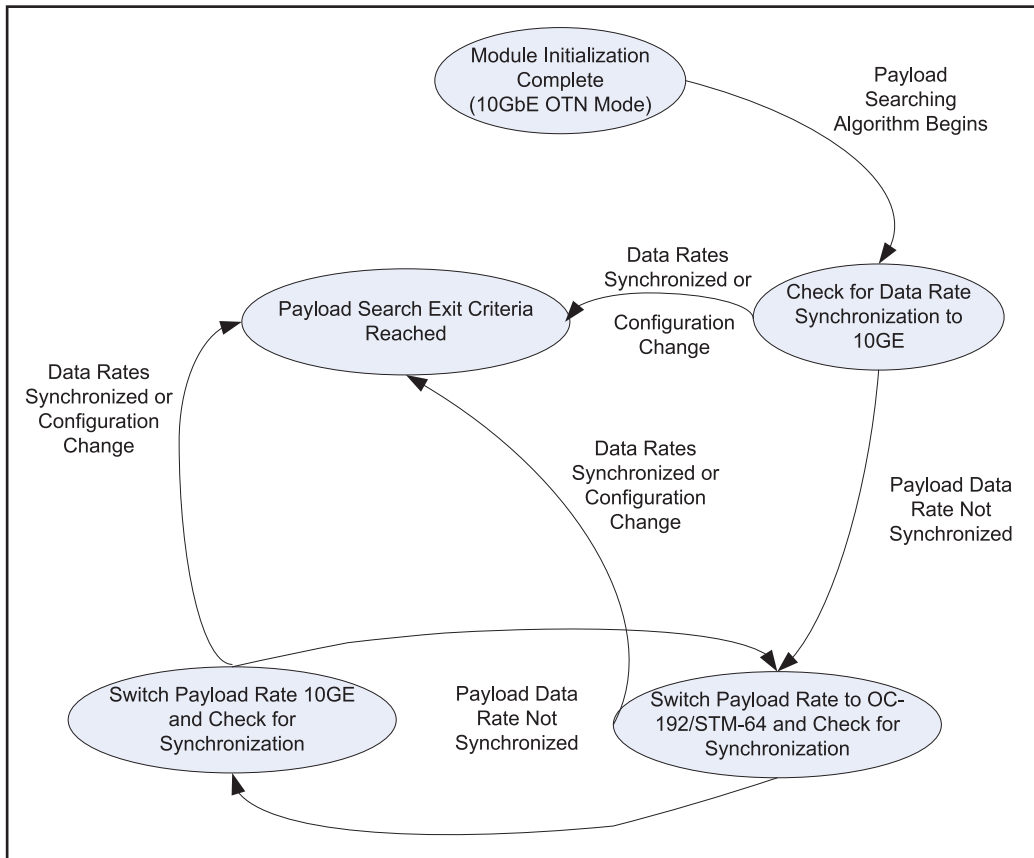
Module Initialization Complete (10GbE OTN Mode)

Payload Searching Algorithm Begins

Data Rates Synchronized or Configuration Change

Payload Search Exit Criteria Reached

Check for Data Rate Synchronization to 10GE

Data Rates Synchronized or Configuration Change

Data Rates Synchronized or Configuration Change

Payload Data Rate Not Synchronized

Switch Payload Rate 10GE and Check for Synchronization

Payload Data Rate Not Synchronized

Switch Payload Rate to OC-192/STM-64 and Check for Synchronization